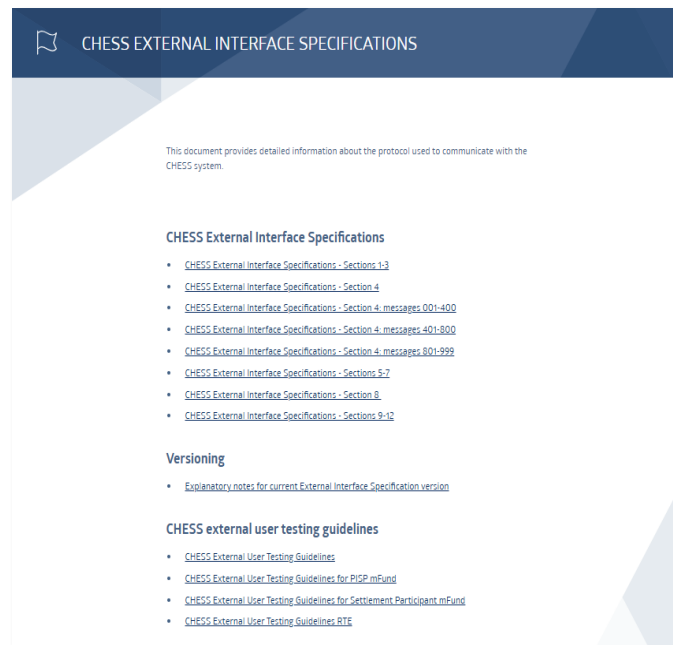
CHESS EXTERNAL INTERFACE SPECIFICATIONS

This document provides detailed information about the protocol used to communicate with the CHESS system.

CHESS External Interface Specifications

- CHESS External Interface Specifications - Sections 1-3
- CHESS External Interface Specifications - Section 4
- CHESS External Interface Specifications - Section 4: messages 001-400
- CHESS External Interface Specifications - Section 4: messages 401-800
- CHESS External Interface Specifications - Section 4: messages 801-999
- CHESS External Interface Specifications - Sections 5-7
- CHESS External Interface Specifications - Section 8
- CHESS External Interface Specifications - Sections 9-12

Versioning

- Explanatory notes for current External Interface Specification version

CHESS external user testing guidelines

- CHESS External User Testing Guidelines
- CHESS External User Testing Guidelines for PISP mFund
- CHESS External User Testing Guidelines for Settlement Participant mFund
- CHESS External User Testing Guidelines RTE